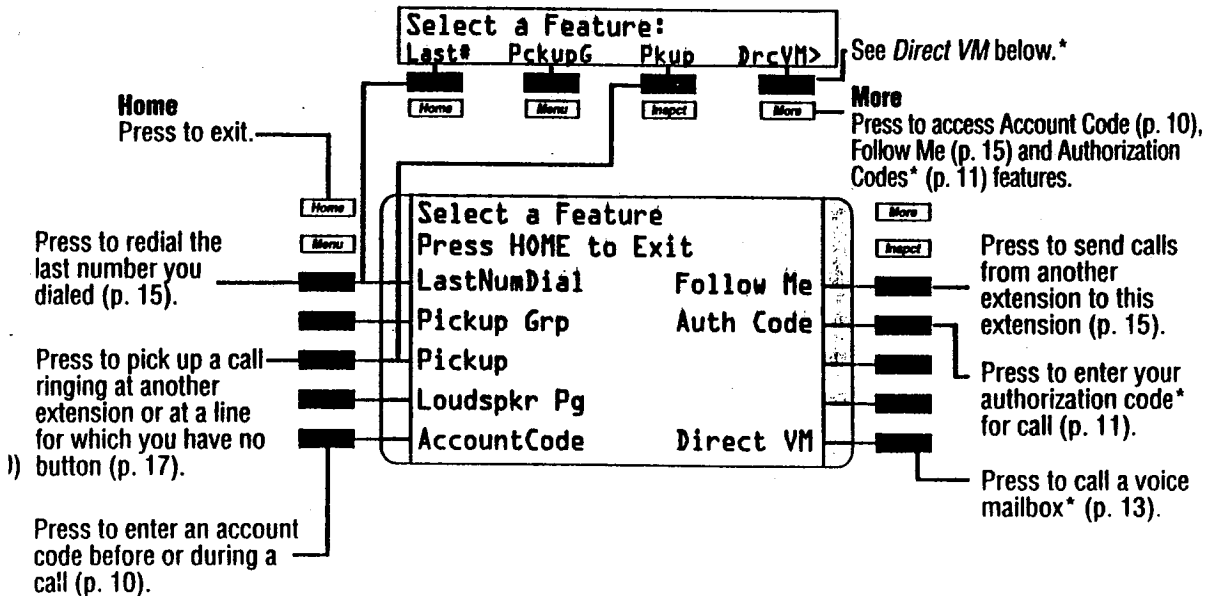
Select a Feature:
Last# PckupG Pkup DrcVM>

See *Direct VM* below.*

Home Menu Inspct More

**Home**
Press to exit.

**More**
Press to access Account Code (p. 10), Follow Me (p. 15) and Authorization Codes* (p. 11) features.

Home
Menu

Select a Feature
Press HOME to Exit
LastNumDial Follow Me
Pickup Grp Auth Code
Pickup
Loudspkr Pg
AccountCode Direct VM

More
Inspct

Press to redial the last number you dialed (p. 15).

Press to pick up a call ringing at another extension or at a line for which you have no button (p. 17).

Press to enter an account code before or during a call (p. 10).

Press to send calls from another extension to this extension (p. 15).

Press to enter your authorization code* for call (p. 11).

Press to call a voice mailbox* (p. 13).